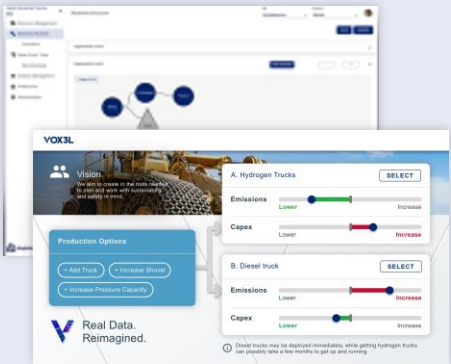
VOX3L

Vision
We aim to create in the tools needed to plan and work with sustainability and safety in mind.

A. Hydrogen Trucks
SELECT
Emissions
Lower
Increase
Capex
Lower
Increase

Production Options
+ Add Truck
+ Increase Shovel
+ Increase Pressure Capacity

B. Diesel truck
SELECT
Emissions
Lower
Increase
Capex
Lower
Increase

Real Data. Reimagined.

Diesel trucks may be deployed immediately, while getting hydrogen trucks can possibly take a few months to get up and running.